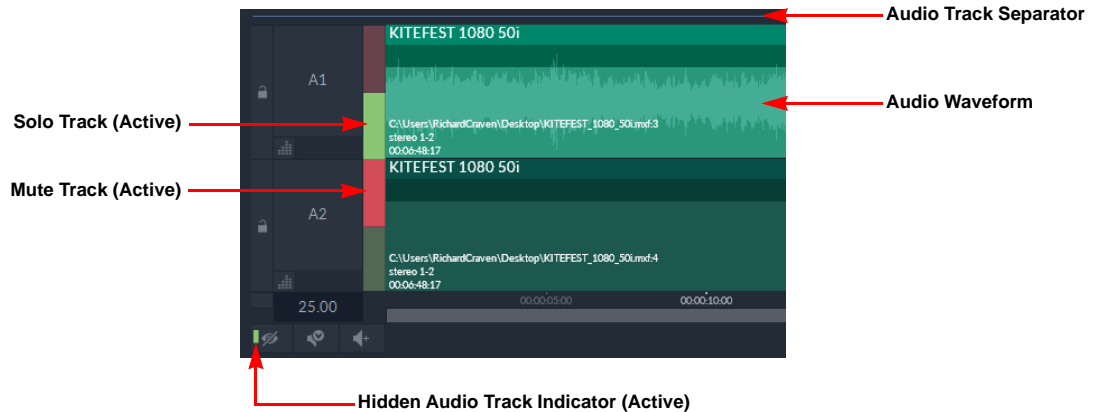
Audio Track Separator

KITEFEST 1080 50i

A1

Audio Waveform

Solo Track (Active)

C:\Users\RichardCraven\Desktop\KITEFEST_1080_50i.mxf:3
stereo 1-2
00:06:48:17

KITEFEST 1080 50i

Mute Track (Active)

A2

C:\Users\RichardCraven\Desktop\KITEFEST_1080_50i.mxf:4
stereo 1-2
00:06:48:17

25.00

00:00:05:00

00:00:10:00

Hidden Audio Track Indicator (Active)